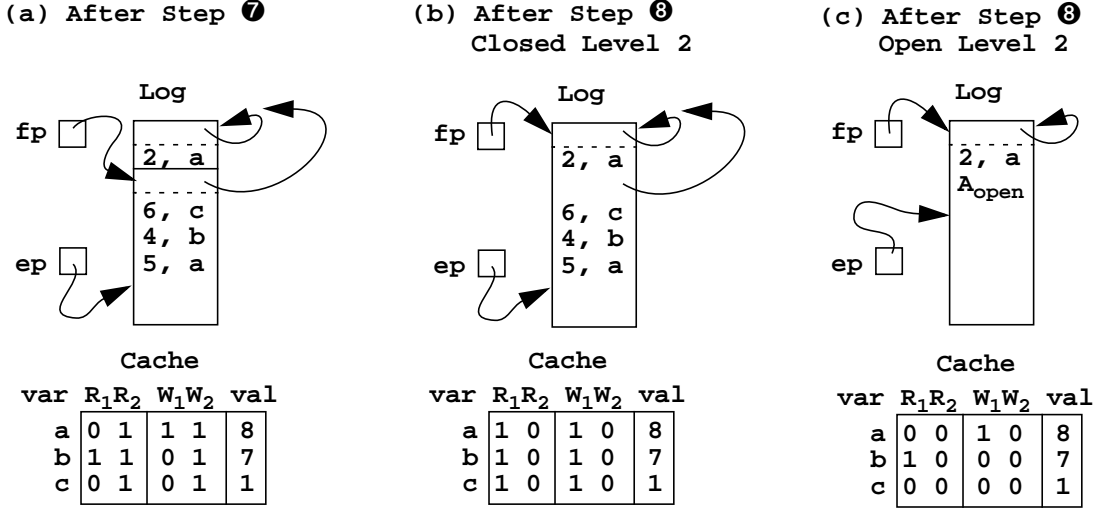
(a) After Step ❼

Log

fp

2, a

6, c
4, b
5, a

ep

Cache

| var | $R_1R_2$ | $W_1W_2$ | val |
|---|---|---|---|
| a | 0 1 | 1 1 | 8 |
| b | 1 1 | 0 1 | 7 |
| c | 0 1 | 0 1 | 1 |

(b) After Step ❽
Closed Level 2

Log

fp

2, a

6, c
4, b
5, a

ep

Cache

| var | $R_1R_2$ | $W_1W_2$ | val |
|---|---|---|---|
| a | 1 0 | 1 0 | 8 |
| b | 1 0 | 1 0 | 7 |
| c | 1 0 | 1 0 | 1 |

(c) After Step ❽
Open Level 2

Log

fp

2, a
$A_{open}$

ep

Cache

| var | $R_1R_2$ | $W_1W_2$ | val |
|---|---|---|---|
| a | 0 0 | 1 0 | 8 |
| b | 1 0 | 0 0 | 7 |
| c | 0 0 | 0 0 | 1 |